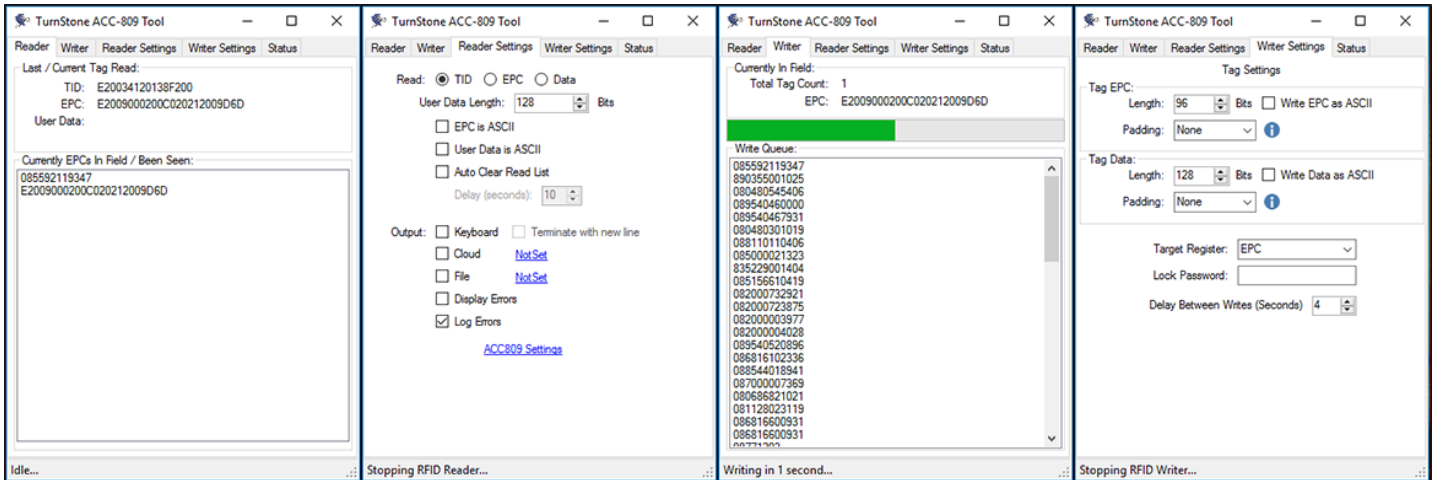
TurnStone ACC-809 Tool

Reader | Writer | Reader Settings | Writer Settings | Status

Last / Current Tag Read:
TID: E20034120138F200
EPC: E2009000200C020212009D6D
User Data:

Currently EPCs In Field / Been Seen:
085592119347
E2009000200C020212009D6D

Idle...

TurnStone ACC-809 Tool

Reader | Writer | Reader Settings | Writer Settings | Status

Read: TID EPC Data
User Data Length: 128 Bits
EPC is ASCII
User Data is ASCII
Auto Clear Read List
Delay (seconds): 10

Output: Keyboard Terminate with new line
Cloud NotSet
File NotSet
Display Errors
Log Errors

ACC809 Settings

Stopping RFID Reader...

TurnStone ACC-809 Tool

Reader | Writer | Reader Settings | Writer Settings | Status

Currently In Field:
Total Tag Count: 1
EPC: E2009000200C020212009D6D

Write Queue:
085592119347
890355001025
080480545406
089540460000
089540467931
080480301019
088110110406
085000021323
835229001404
085156610419
082000732921
082000723875
082000003977
082000004028
089540520896
086816102336
088544018941
087000007369
080686821021
081128023119
086816600931
086816600931
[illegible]

Writing in 1 second...

TurnStone ACC-809 Tool

Reader | Writer | Reader Settings | Writer Settings | Status

Tag Settings
Tag EPC:
Length: 96 Bits Write EPC as ASCII
Padding: None

Tag Data:
Length: 128 Bits Write Data as ASCII
Padding: None

Target Register: EPC
Lock Password:
Delay Between Writes (Seconds) 4

Stopping RFID Writer...